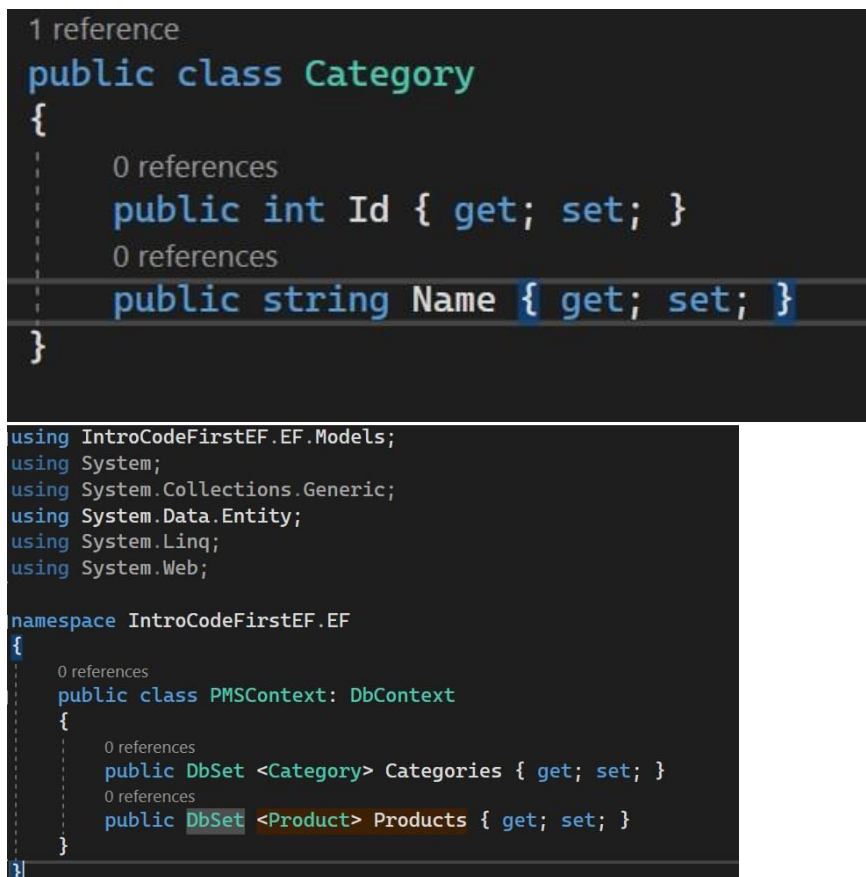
1 reference
public class Category
{
    0 references
    public int Id { get; set; }
    0 references
    public string Name { get; set; }
}

using IntroCodeFirstEF.EF.Models;
using System;
using System.Collections.Generic;
using System.Data.Entity;
using System.Linq;
using System.Web;

namespace IntroCodeFirstEF.EF
{
    0 references
    public class PMSContext: DbContext
    {
        0 references
        public DbSet <Category> Categories { get; set; }
        0 references
        public DbSet <Product> Products { get; set; }
    }
}